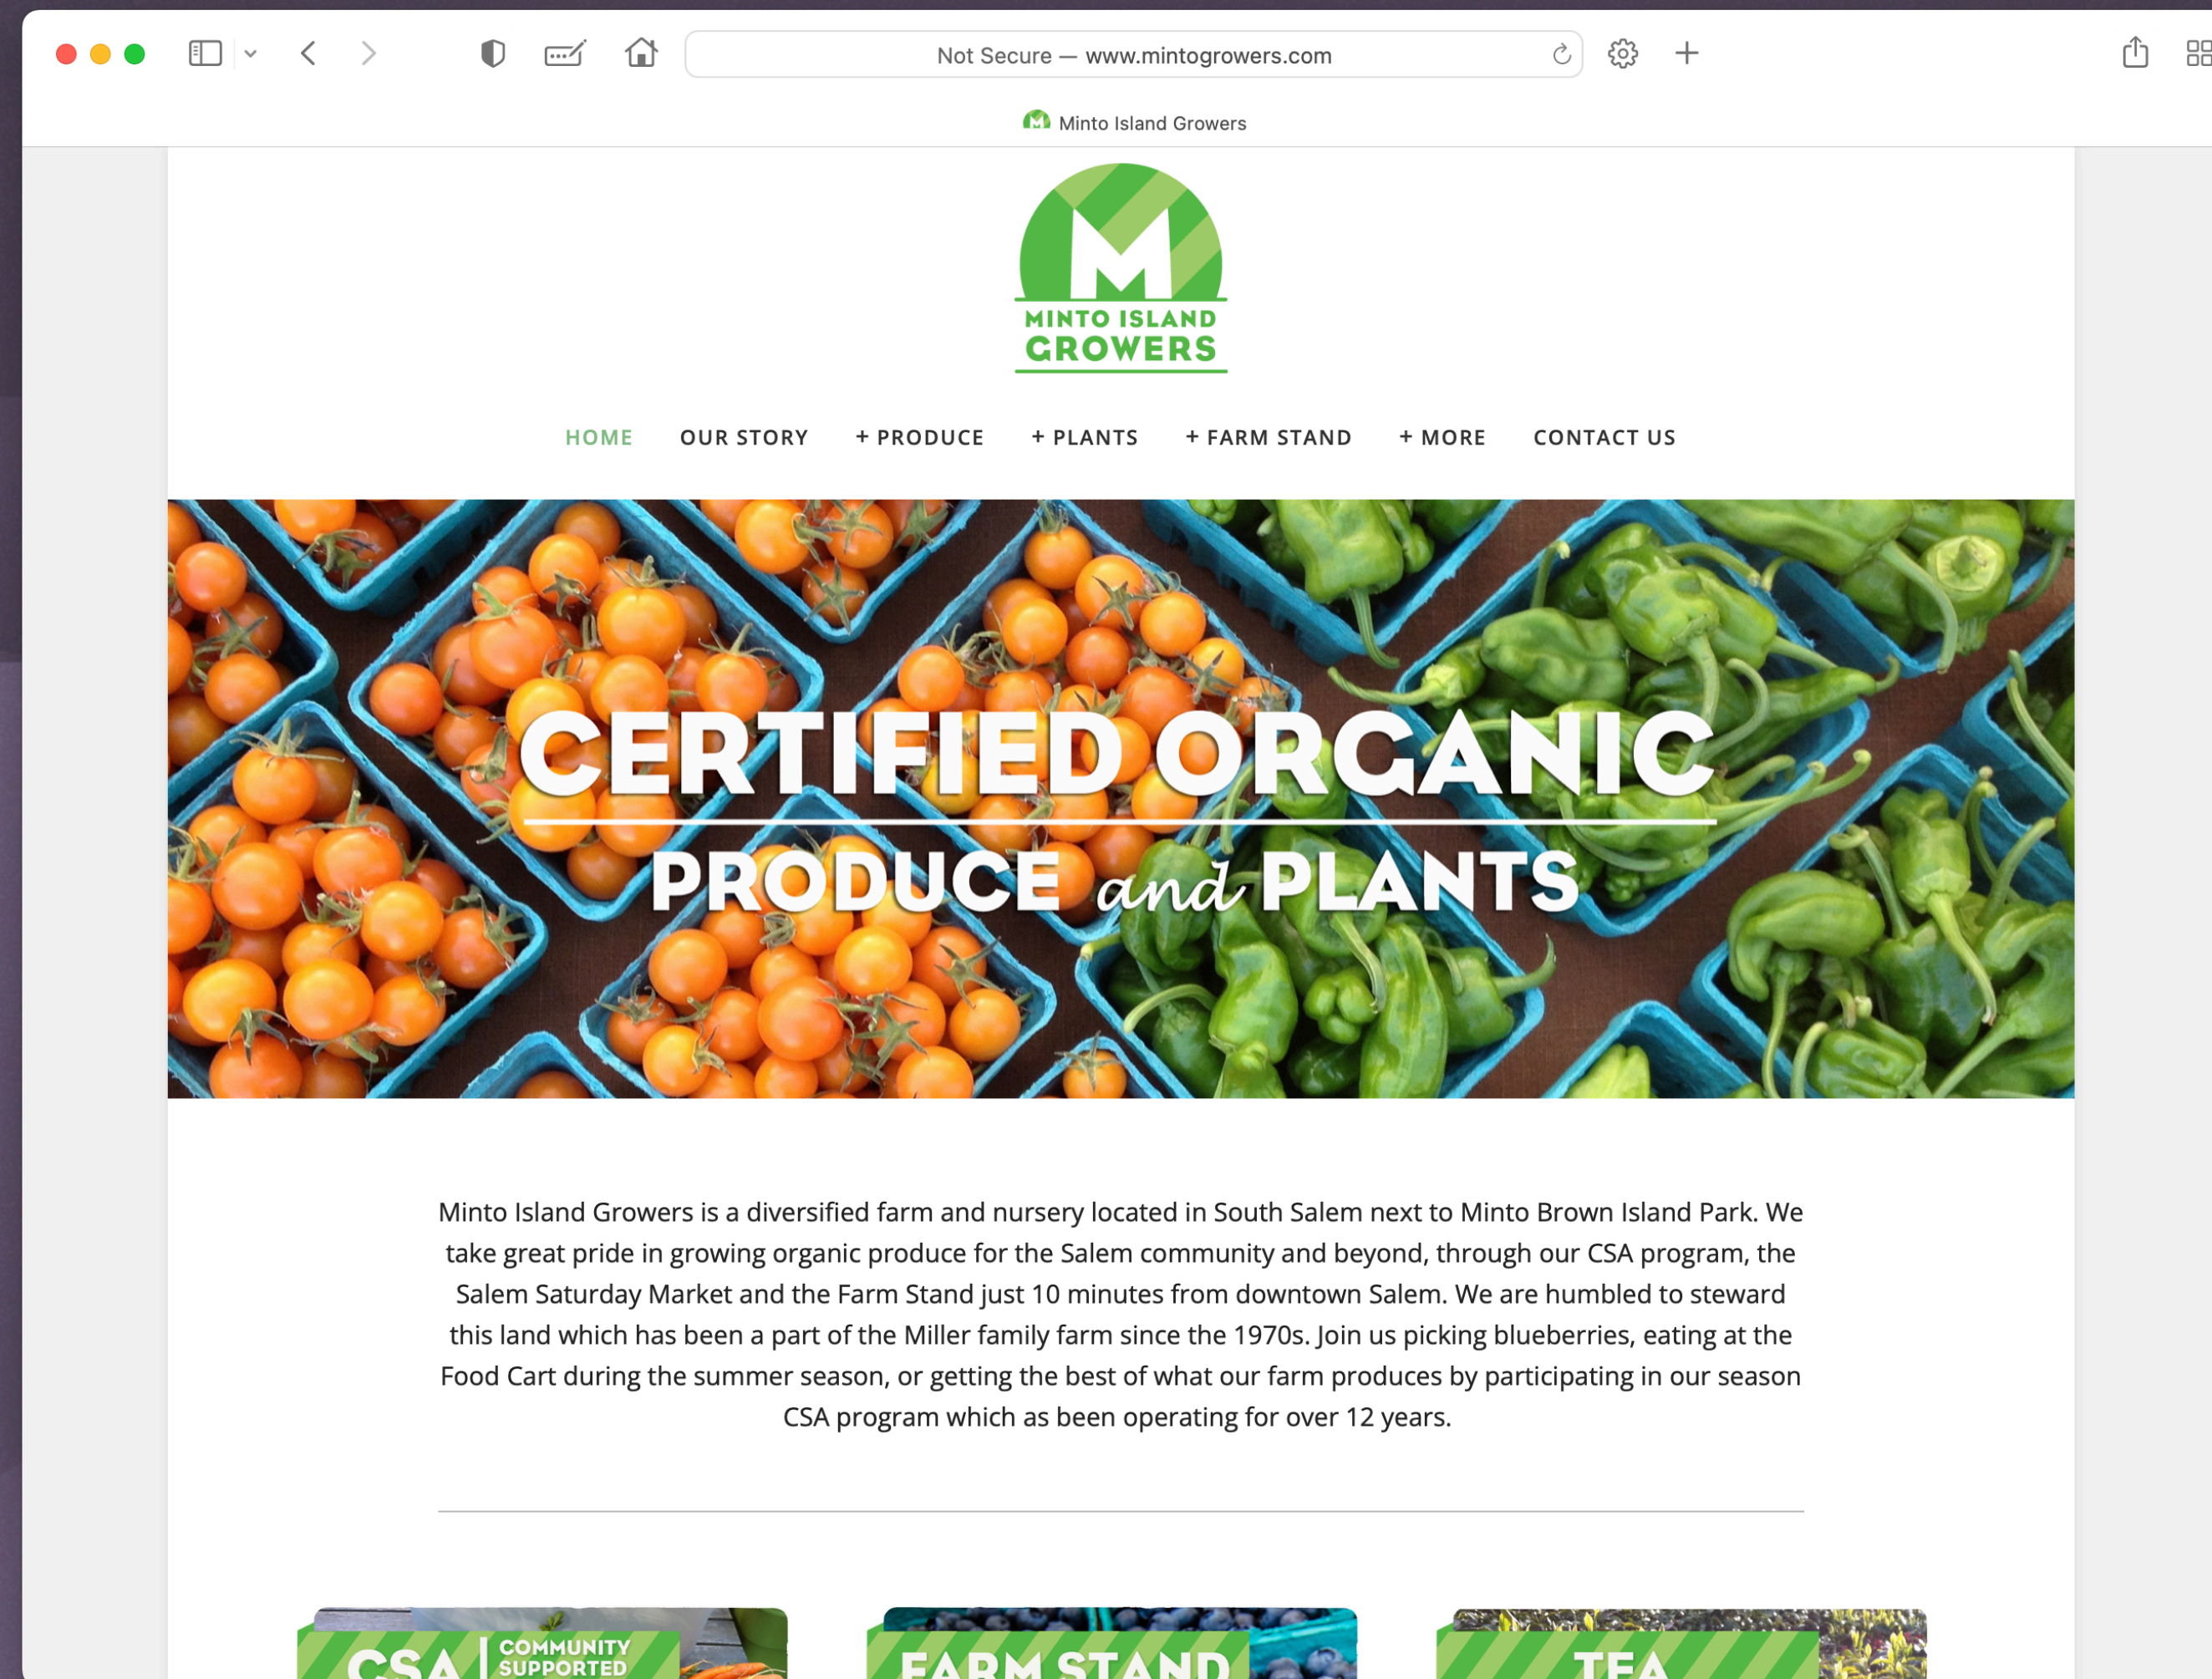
Not Secure — www.mintogrowers.com

Minto Island Growers

MINTO ISLAND GROWERS

HOME OUR STORY + PRODUCE + PLANTS + FARM STAND + MORE CONTACT US

CERTIFIED ORGANIC
PRODUCE and PLANTS

Minto Island Growers is a diversified farm and nursery located in South Salem next to Minto Brown Island Park. We take great pride in growing organic produce for the Salem community and beyond, through our CSA program, the Salem Saturday Market and the Farm Stand just 10 minutes from downtown Salem. We are humbled to steward this land which has been a part of the Miller family farm since the 1970s. Join us picking blueberries, eating at the Food Cart during the summer season, or getting the best of what our farm produces by participating in our season CSA program which as been operating for over 12 years.

CSA COMMUNITY SUPPORTED

FARM STAND

TEA